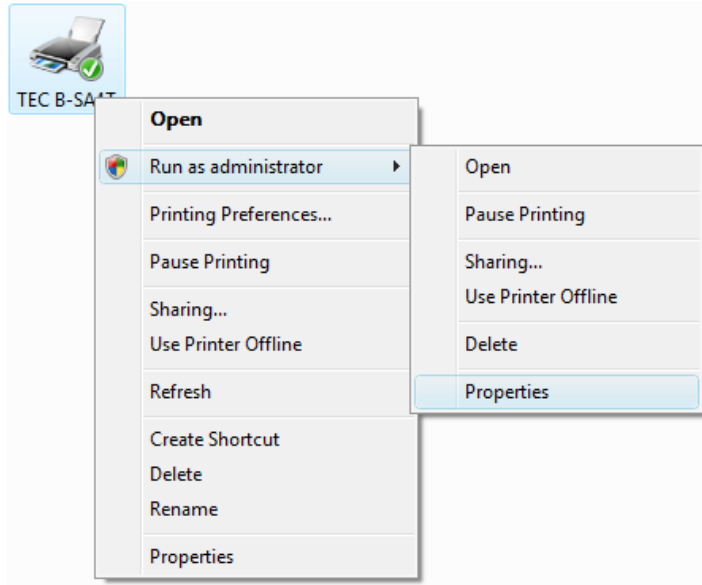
TEC B-SA4T

Open
Run as administrator
Printing Preferences...
Pause Printing
Sharing...
Use Printer Offline
Refresh
Create Shortcut
Delete
Rename
Properties

Open
Pause Printing
Sharing...
Use Printer Offline
Delete
Properties